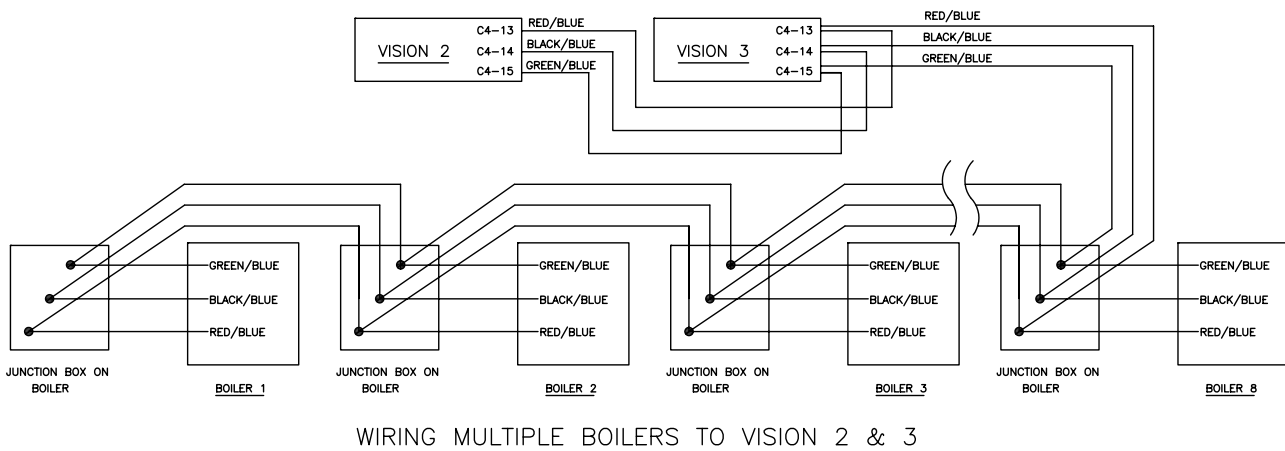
VISION 2
C4-13 RED/BLUE
C4-14 BLACK/BLUE
C4-15 GREEN/BLUE

VISION 3
C4-13 RED/BLUE
C4-14 BLACK/BLUE
C4-15 GREEN/BLUE

GREEN/BLUE
BLACK/BLUE
RED/BLUE
JUNCTION BOX ON BOILER
BOILER 1

GREEN/BLUE
BLACK/BLUE
RED/BLUE
JUNCTION BOX ON BOILER
BOILER 2

GREEN/BLUE
BLACK/BLUE
RED/BLUE
JUNCTION BOX ON BOILER
BOILER 3

GREEN/BLUE
BLACK/BLUE
RED/BLUE
JUNCTION BOX ON BOILER
BOILER 8

WIRING MULTIPLE BOILERS TO VISION 2 & 3